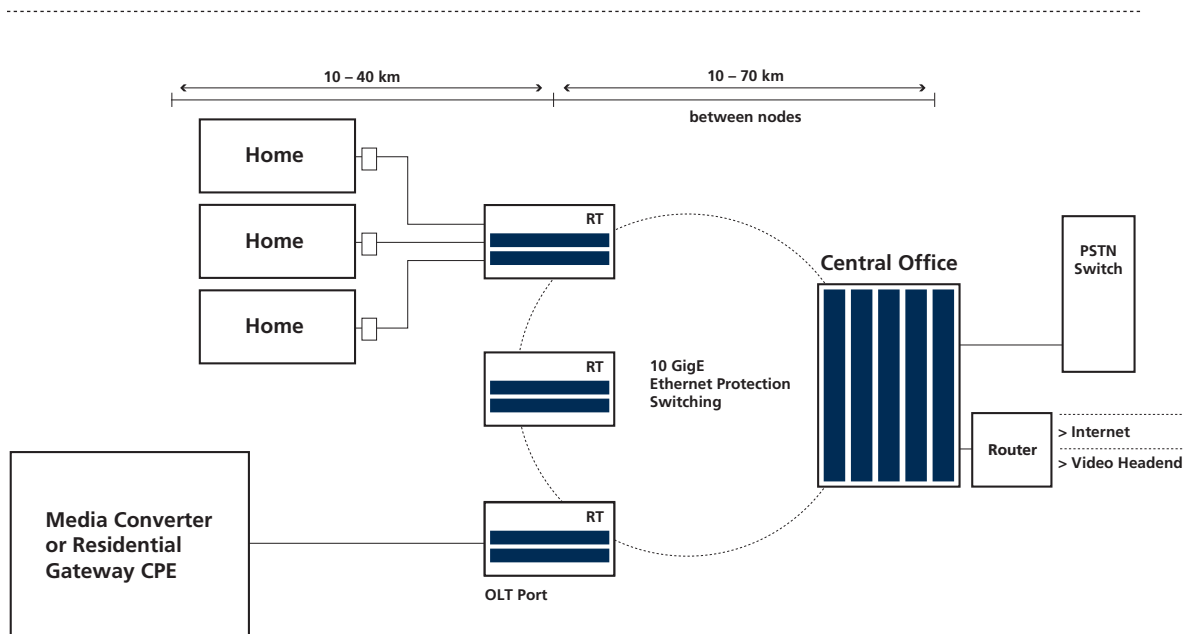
10 – 40 km

10 – 70 km

between nodes

Home

Home

Home

RT

RT

RT

10 GigE Ethernet Protection Switching

Central Office

PSTN Switch

Router

> Internet

> Video Headend

Media Converter or Residential Gateway CPE

OLT Port